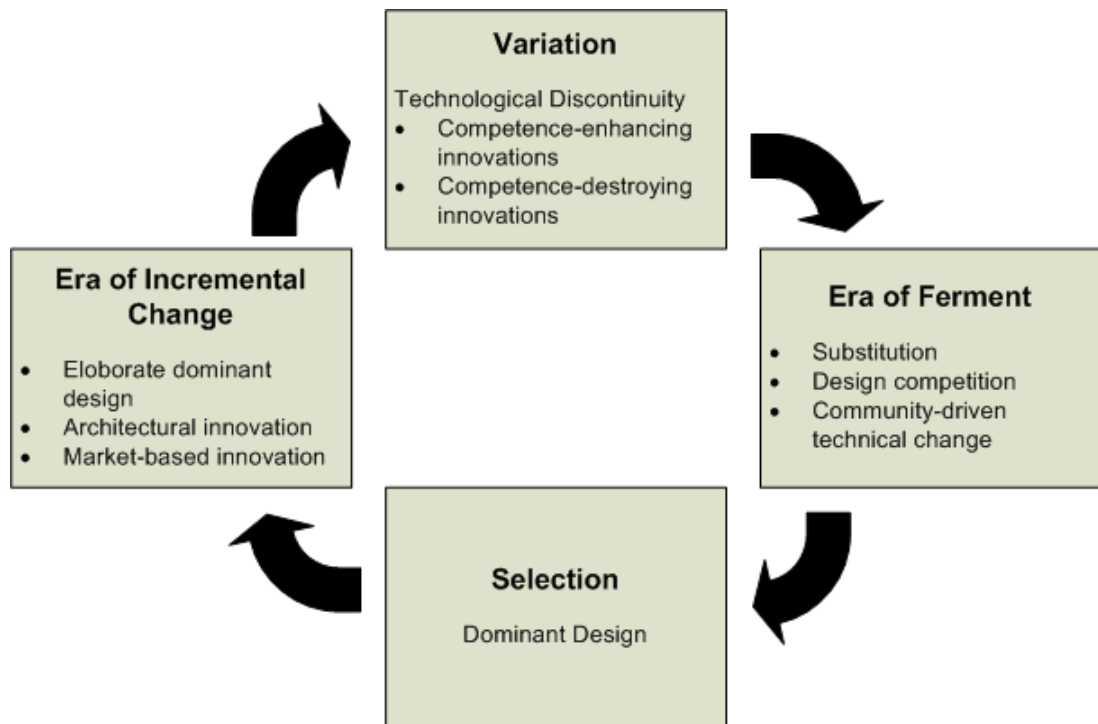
Variation

Technological Discontinuity
- Competence-enhancing innovations
- Competence-destroying innovations

Era of Incremental Change

- Eloborate dominant design
- Architectural innovation
- Market-based innovation

Era of Ferment

- Substitution
- Design competition
- Community-driven technical change

Selection

Dominant Design